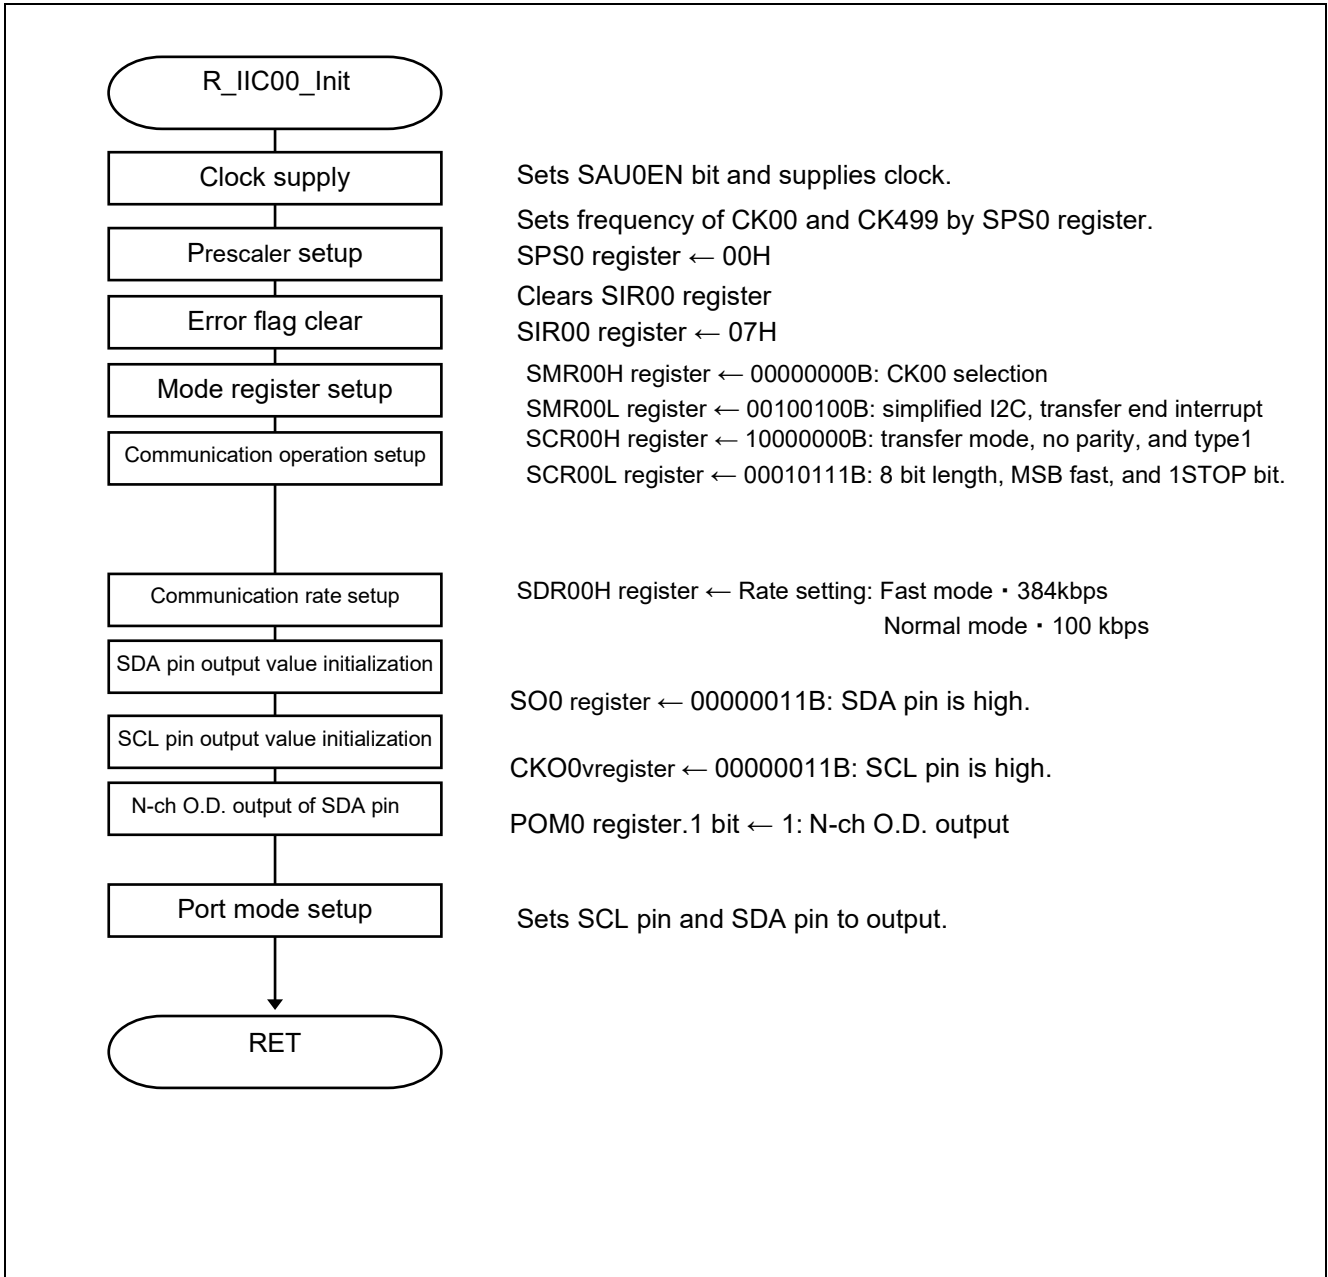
R_IIC00_Init

Clock supply

Sets SAU0EN bit and supplies clock.

Sets frequency of CK00 and CK499 by SPS0 register.

Prescaler setup

SPS0 register ← 00H

Clears SIR00 register

Error flag clear

SIR00 register ← 07H

Mode register setup

SMR00H register ← 00000000B: CK00 selection

SMR00L register ← 00100100B: simplified I2C, transfer end interrupt

Communication operation setup

SCR00H register ← 10000000B: transfer mode, no parity, and type1

SCR00L register ← 00010111B: 8 bit length, MSB fast, and 1STOP bit.

Communication rate setup

SDR00H register ← Rate setting: Fast mode・384kbps

Normal mode・100 kbps

SDA pin output value initialization

SO0 register ← 00000011B: SDA pin is high.

SCL pin output value initialization

CKO0vregister ← 00000011B: SCL pin is high.

N-ch O.D. output of SDA pin

POM0 register.1 bit ← 1: N-ch O.D. output

Port mode setup

Sets SCL pin and SDA pin to output.

RET